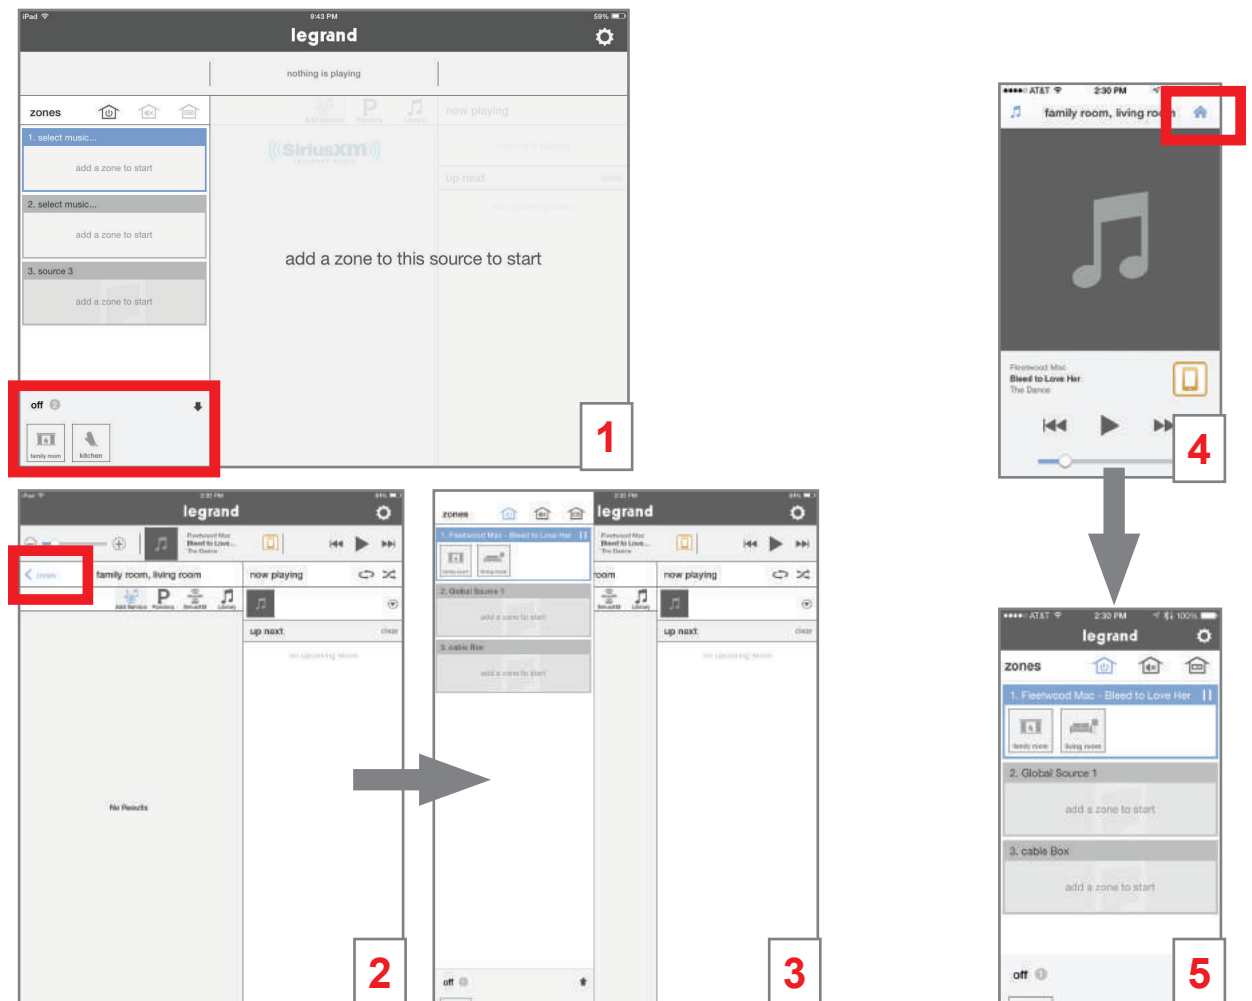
iPad 9:43 PM 59%
legrand
nothing is playing
zones
1. select music...
add a zone to start
2. select music...
add a zone to start
3. source 3
add a zone to start
off
family room
kitchen
SiriusXM
add a zone to this source to start
now playing
up next
1

2:30 PM
legrand
Fleetwood Mac
Bleed to Love...
The Dance
zones
family room, living room
now playing
Add Service
Pandora
SiriusXM
Library
up next
clear
no upcoming issues
No Results
2

zones
legrand
1. Fleetwood Mac - Bleed to Love Her
family room
living room
2. Global Source 1
add a zone to start
3. cable Box
add a zone to start
off
room
now playing
up next
clear
3

AT&T 2:30 PM
family room, living ro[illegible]
Fleetwood Mac
Bleed to Love Her
The Dance
4

AT&T 2:30 PM 100%
legrand
zones
1. Fleetwood Mac - Bleed to Love Her
family room
living room
2. Global Source 1
add a zone to start
3. cable Box
add a zone to start
off
5